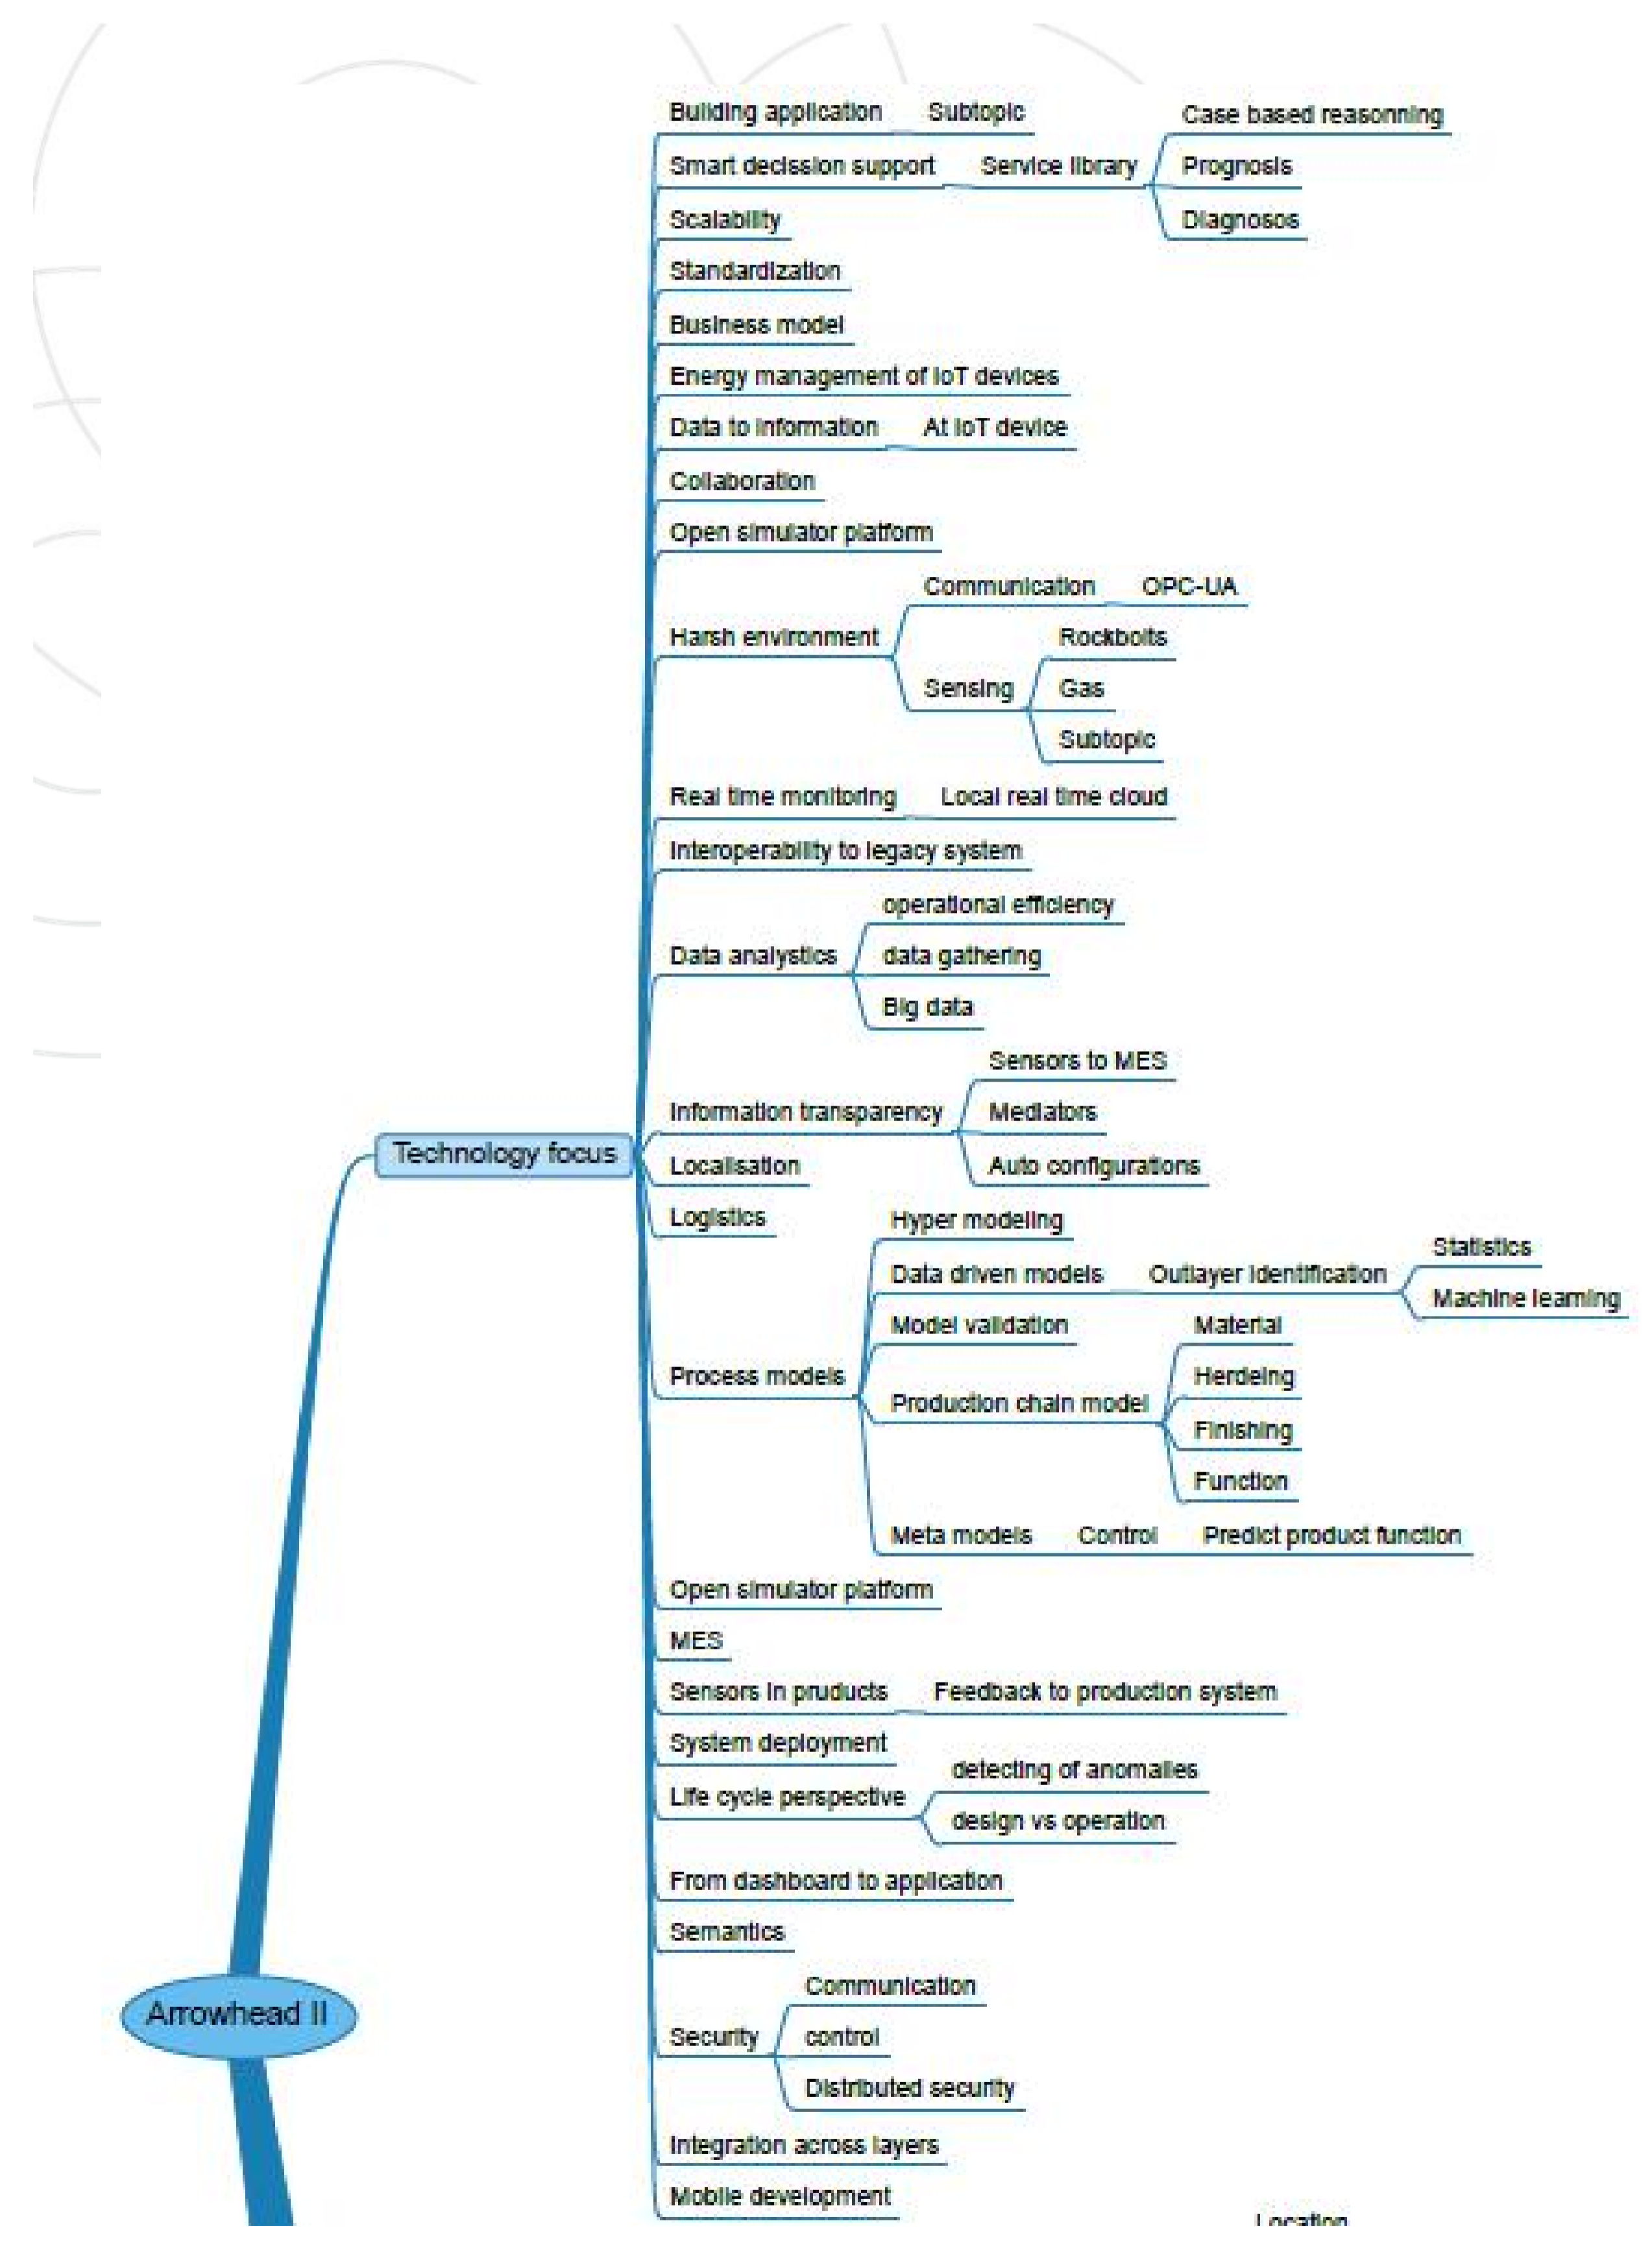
Building application Subtopic
Smart decission support Service library
Case based reasonning
Prognosis
Diagnosos
Scalability
Standardization
Business model
Energy management of IoT devices
Data to information At IoT device
Collaboration
Open simulator platform
Harsh environment
Communication OPC-UA
Sensing
Rockbolts
Gas
Subtopic
Real time monitoring Local real time cloud
Interoperability to legacy system
Data analystics
operational efficiency
data gathering
Big data
Information transparency
Sensors to MES
Mediators
Auto configurations
Technology focus
Localisation
Logistics
Process models
Hyper modeling
Data driven models Outlayer identification
Statistics
Machine learning
Model validation
Production chain model
Material
Herdeing
Finishing
Function
Meta models Control Predict product function
Open simulator platform
MES
Sensors in pruducts Feedback to production system
System deployment
Life cycle perspective
detecting of anomalies
design vs operation
From dashboard to application
Semantics
Arrowhead II
Security
Communication
control
Distributed security
Integration across layers
Mobile development
Location